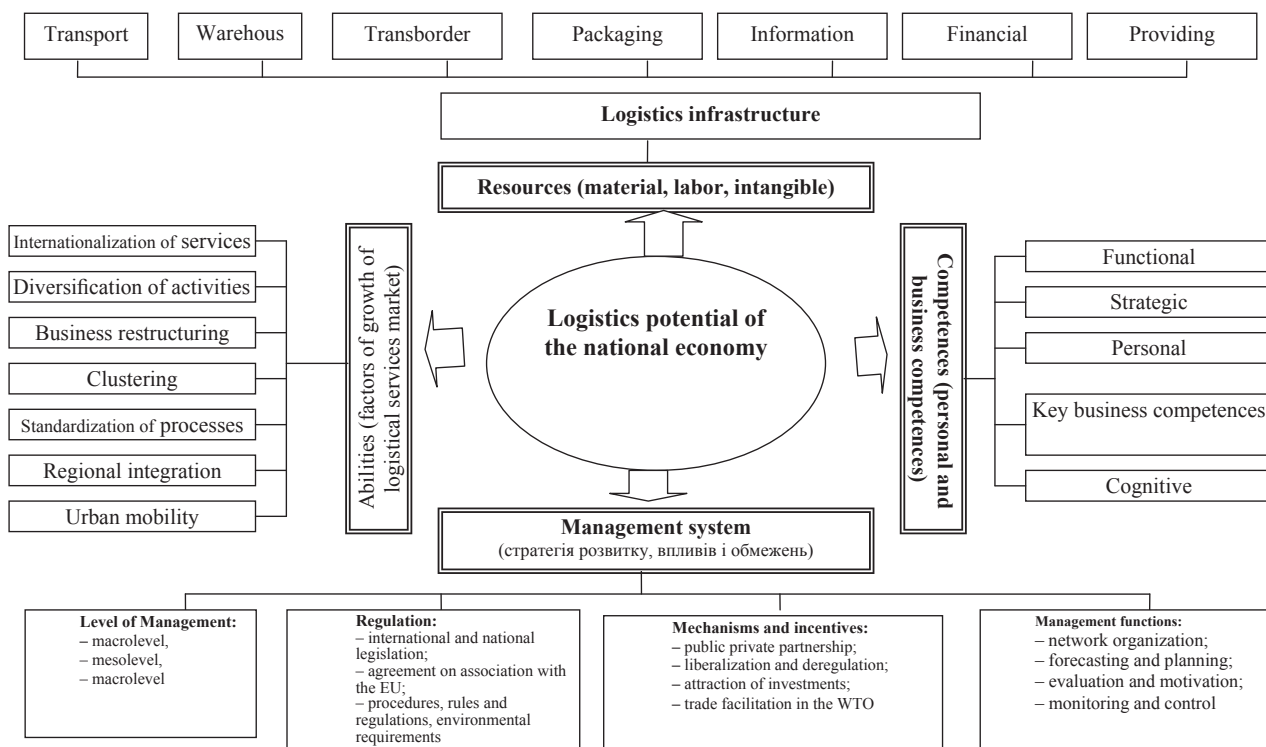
Transport

Warehous

Transborder

Packaging

Information

Financial

Providing

Logistics infrastructure

Resources (material, labor, intangible)

Internationalization of services

Diversification of activities

Business restructuring

Clustering

Standardization of processes

Regional integration

Urban mobility

Abilities (factors of growth of logistical services market)

Logistics potential of the national economy

Competences (personal and business competences)

Functional

Strategic

Personal

Key business competences

Cognitive

Management system
(стратегія розвитку, впливів і обмежень)

Level of Management:
– macrolevel,
– mesolevel,
– macrolevel

Regulation:
– international and national legislation;
– agreement on association with the EU;
– procedures, rules and regulations, environmental requirements

Mechanisms and incentives:
– public private partnership;
– liberalization and deregulation;
– attraction of investments;
– trade facilitation in the WTO

Management functions:
– network organization;
– forecasting and planning;
– evaluation and motivation;
– monitoring and control